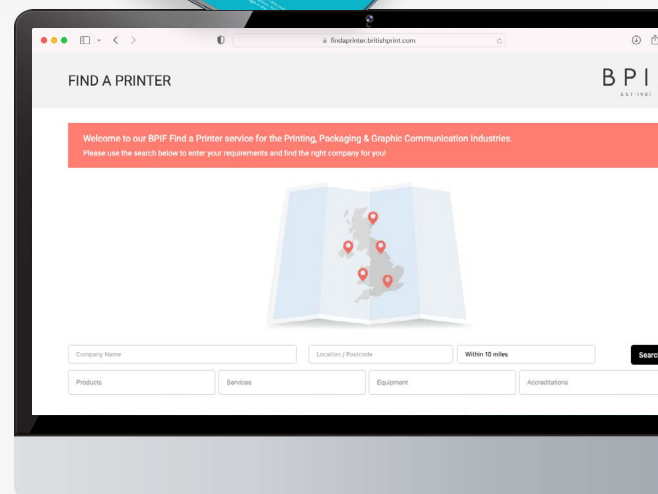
findaprinter.britishprint.com

FIND A PRINTER

B P I

EST 1901

Welcome to our BPIF Find a Printer service for the Printing, Packaging & Graphic Communication Industries.
Please use the search below to enter your requirements and find the right company for you!

Company Name

Location / Postcode

Within 10 miles

Searc

Products

Services

Equipment

Accreditations